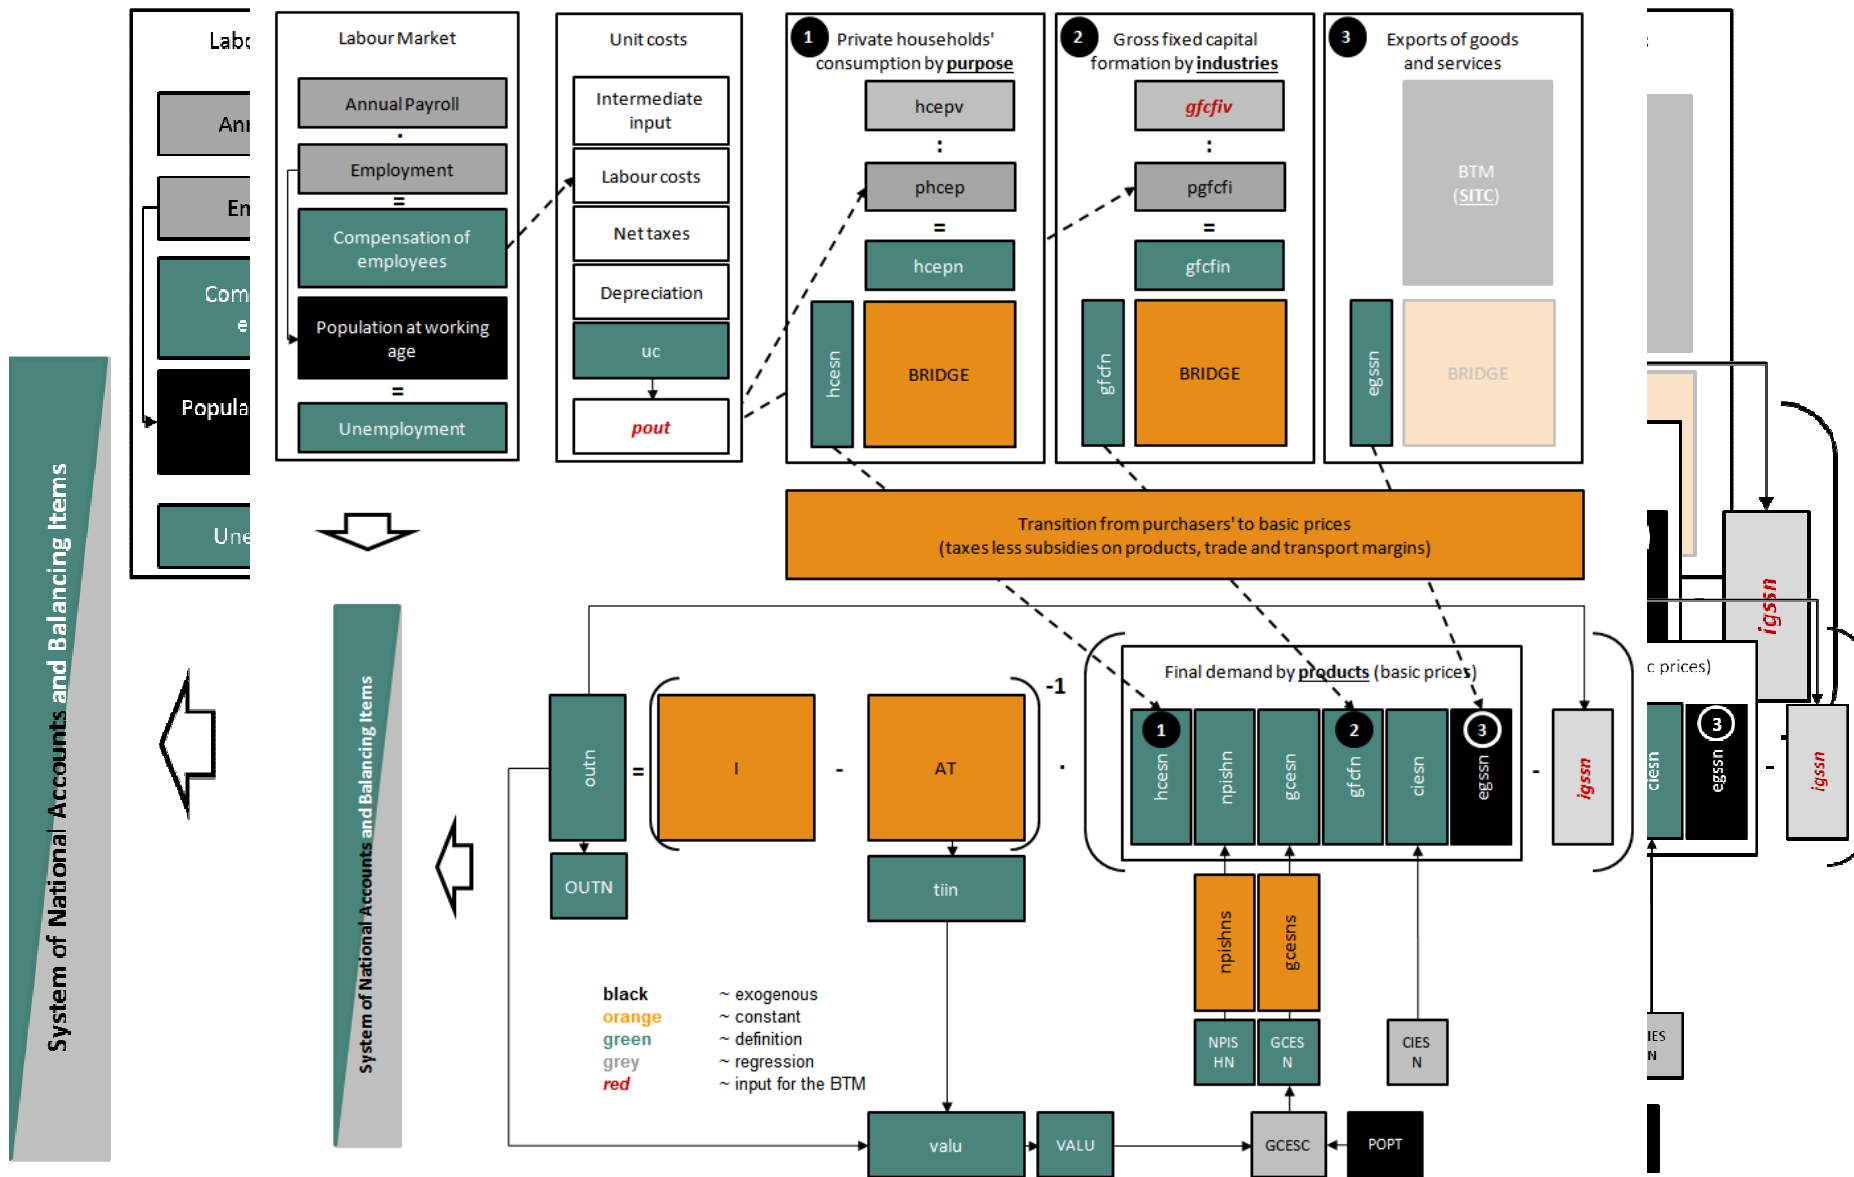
Labo

Ann

Em

Com e

Popula

Une

System of National Accounts and Balancing Items

Labour Market

Annual Payroll

·

Employment

=

Compensation of employees

Population at working age

=

Unemployment

Unit costs

Intermediate input

Labour costs

Net taxes

Depreciation

uc

pout

1 Private households' consumption by purpose

hcepv

:

phcep

=

hcepn

hcesn

BRIDGE

2 Gross fixed capital formation by industries

gfcfiv

:

pgfcfi

=

gfcfin

gfcfn

BRIDGE

3 Exports of goods and services

BTM (SITC)

egssn

BRIDGE

Transition from purchasers' to basic prices (taxes less subsidies on products, trade and transport margins)

System of National Accounts and Balancing Items

outn

=

I

-

AT

-1

·

Final demand by products (basic prices)

1 hcesn

npishn

gcesn

2 gfcfn

ciesn

3 egssn

-

igssn

OUTN

tiin

npishns

gcesns

NPIS HN

GCES N

CIES N

black ~ exogenous
orange ~ constant
green ~ definition
grey ~ regression
red ~ input for the BTM

valu

VALU

GCESC

POPT

igssn

c prices)

ciesn

3 egssn

-

igssn

IES N